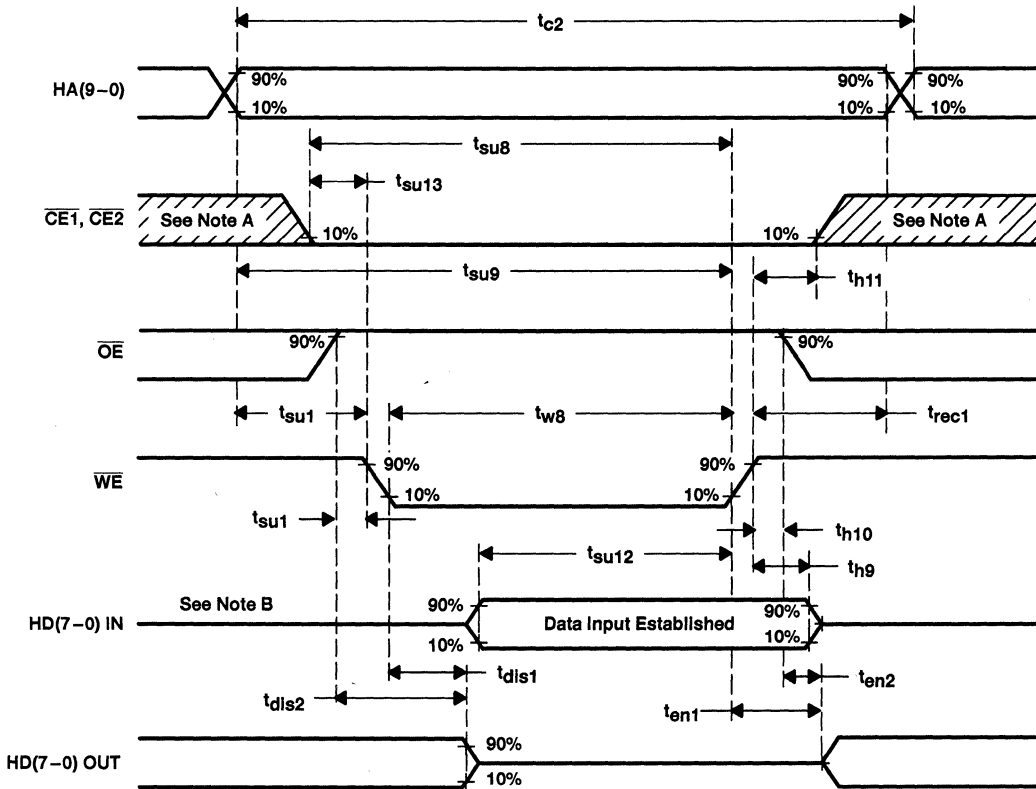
$t_{c2}$

HA(9–0)
90%
10%
90%
10%
90%
10%

$t_{su8}$

$t_{su13}$

$\overline{CE1}$, $\overline{CE2}$
See Note A
10%
10%
See Note A

$t_{su9}$

$t_{h11}$

$\overline{OE}$
90%
90%

$t_{su1}$
$t_{w8}$
$t_{rec1}$

$\overline{WE}$
90%
10%
90%
10%

$t_{su1}$
$t_{h10}$

$t_{su12}$
$t_{h9}$

See Note B
HD(7–0) IN
90%
10%
Data Input Established
90%
10%

$t_{dis1}$
$t_{en2}$
$t_{dis2}$
$t_{en1}$

HD(7–0) OUT
90%
10%